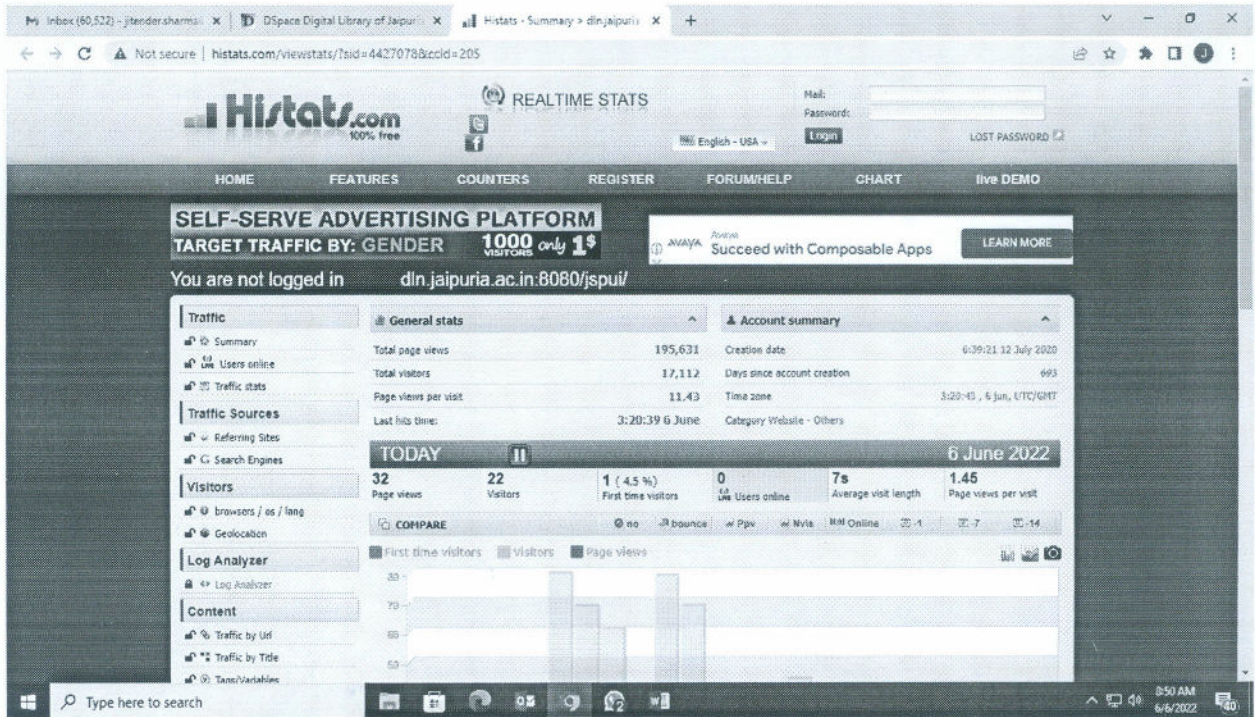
M Inbox (60,522) - jitender.sharma × | D DSpace Digital Library of Jaipuri × | Histats - Summary > dln.jaipuria × | +

Not secure | histats.com/viewstats/?sid=4427078&ccid=205

Histats.com 100% free
REALTIME STATS
English - USA
Mail:
Password:
Login
LOST PASSWORD

HOME FEATURES COUNTERS REGISTER FORUM/HELP CHART live DEMO

SELF-SERVE ADVERTISING PLATFORM
TARGET TRAFFIC BY: GENDER 1000 VISITORS only 1$

AVAYA Avaya Succeed with Composable Apps LEARN MORE

You are not logged in dln.jaipuria.ac.in:8080/jspui/

Traffic
Summary
Users online
Traffic stats
Traffic Sources
Referring Sites
Search Engines
Visitors
browsers / os / lang
Geolocation
Log Analyzer
Log Analyzer
Content
Traffic by Url
Traffic by Title
Tags/Variables

General stats
| | |
|---|---|
| Total page views | 195,631 |
| Total visitors | 17,112 |
| Page views per visit | 11.43 |
| Last hits time: | 3:20:39 6 June |

Account summary
| | |
|---|---|
| Creation date | 6:39:21 12 July 2020 |
| Days since account creation | 693 |
| Time zone | 3:20:45 , 6 Jun, UTC/GMT |
| Category Website - Others | |

TODAY 6 June 2022
| 32 Page views | 22 Visitors | 1 (4.5 %) First time visitors | 0 Users online | 7s Average visit length | 1.45 Page views per visit |

COMPARE no bounce Ppv Nvis Online -1 -7 -14

First time visitors Visitors Page views

80
70
60
50

Type here to search
8:50 AM 6/6/2022